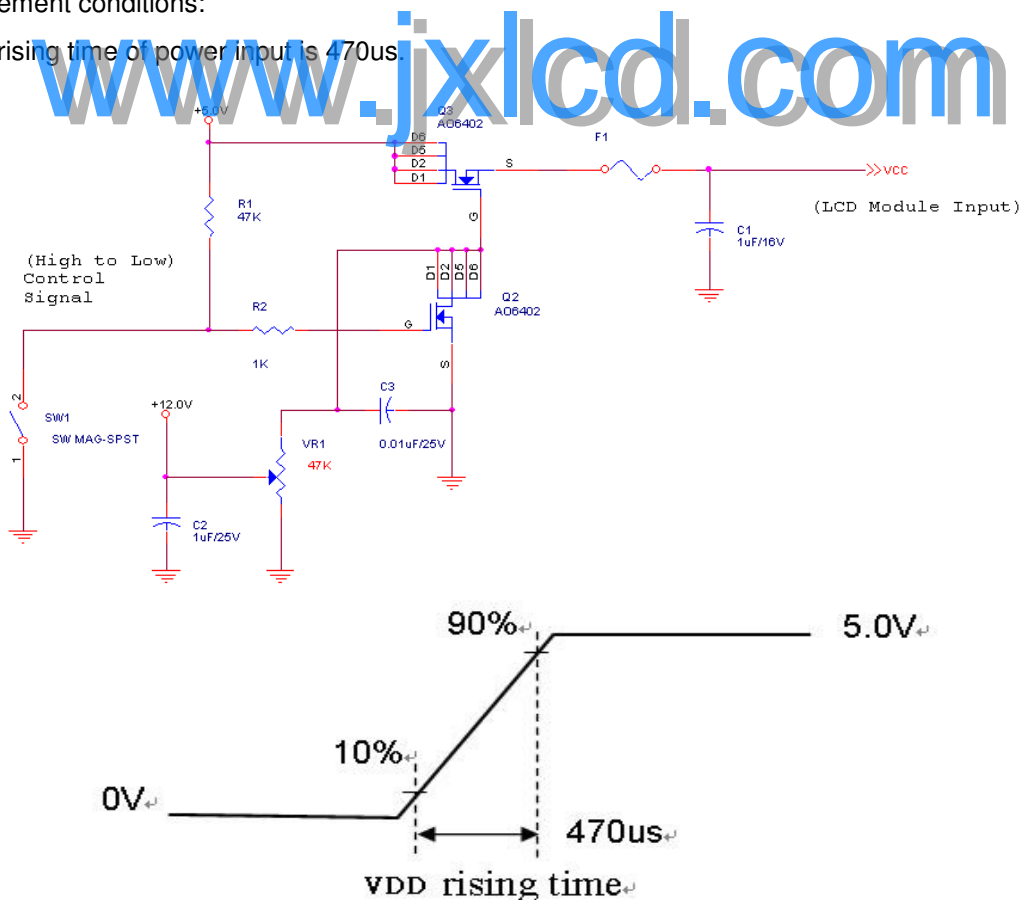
ement conditions:

rising time of power input is 470us.

www.jxlcd.com

+5.0V
Q3
AO6402
D6
D5
D2
D1
S
F1
>>VCC
(LCD Module Input)
C1
1uF/16V
G
R1
47K
(High to Low)
Control
Signal
D1
D2
D5
D6
Q2
AO6402
R2
G
1K
S
C3
2
SW1
SW MAG-SPST
1
+12.0V
VR1
47K
0.01uF/25V
C2
1uF/25V

90%
5.0V
10%
0V
470us
VDD rising time